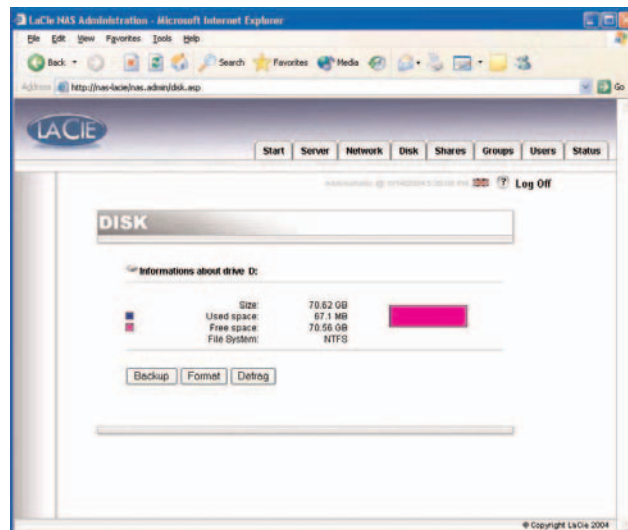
LaCie NAS Administration - Microsoft Internet Explorer

File Edit View Favorites Tools Help

Back Search Favorites Media

Address http://nas-lacie/nas_admin/disk.asp

Go

LACIE

Start Server Network Disk Shares Groups Users Status

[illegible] Log Off

DISK

Informations about drive D:

| | | |
|---|---|---|
| | Size: | 70.62 GB |
| | Used space: | 67.1 MB |
| | Free space: | 70.56 GB |
| | File System: | NTFS |

Backup Format Defrag

© Copyright LaCie 2004